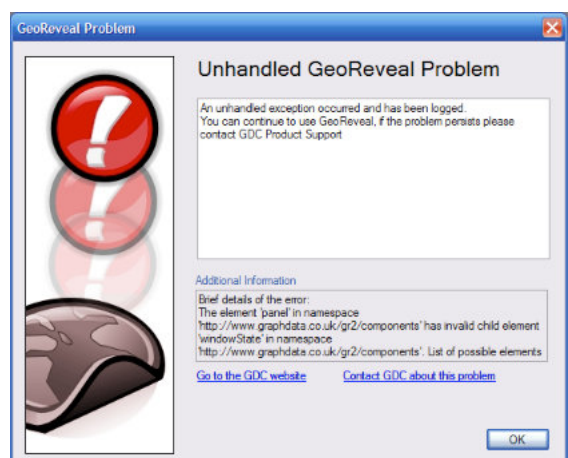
GeoReveal Problem

Unhandled GeoReveal Problem

An unhandled exception occurred and has been logged.
You can continue to use GeoReveal, if the problem persists please contact GDC Product Support

Additional Information

Brief details of the error:
The element 'panel' in namespace 'http://www.graphdata.co.uk/gr2/components' has invalid child element 'windowState' in namespace 'http://www.graphdata.co.uk/gr2/components'. List of possible elements

Go to the GDC website

Contact GDC about this problem

OK